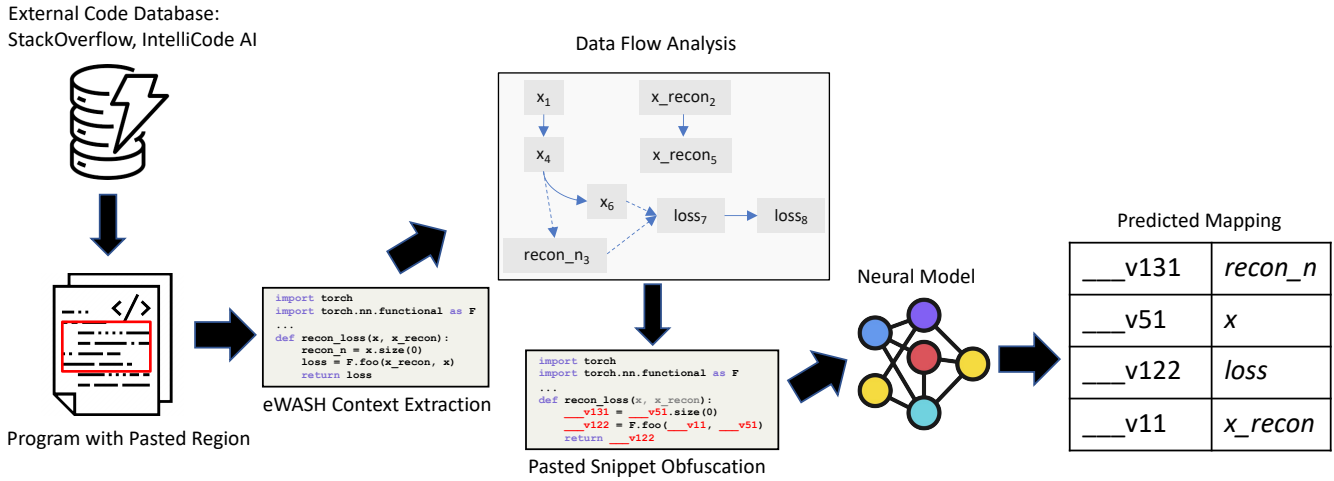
External Code Database:
StackOverflow, IntelliCode AI

Program with Pasted Region

import torch
import torch.nn.functional as F
...
def recon_loss(x, x_recon):
    recon_n = x.size(0)
    loss = F.foo(x_recon, x)
    return loss

eWASH Context Extraction

Data Flow Analysis

$x_1$

x_recon$_2$

$x_4$

x_recon$_5$

$x_6$

loss$_7$

loss$_8$

recon_n$_3$

import torch
import torch.nn.functional as F
...
def recon_loss(x, x_recon):
    ___v131 = ___v51.size(0)
    ___v122 = F.foo(___v11, ___v51)
    return ___v122

Pasted Snippet Obfuscation

Neural Model

Predicted Mapping

| ___v131 | *recon_n* |
|---|---|
| ___v51 | *x* |
| ___v122 | *loss* |
| ___v11 | *x_recon* |